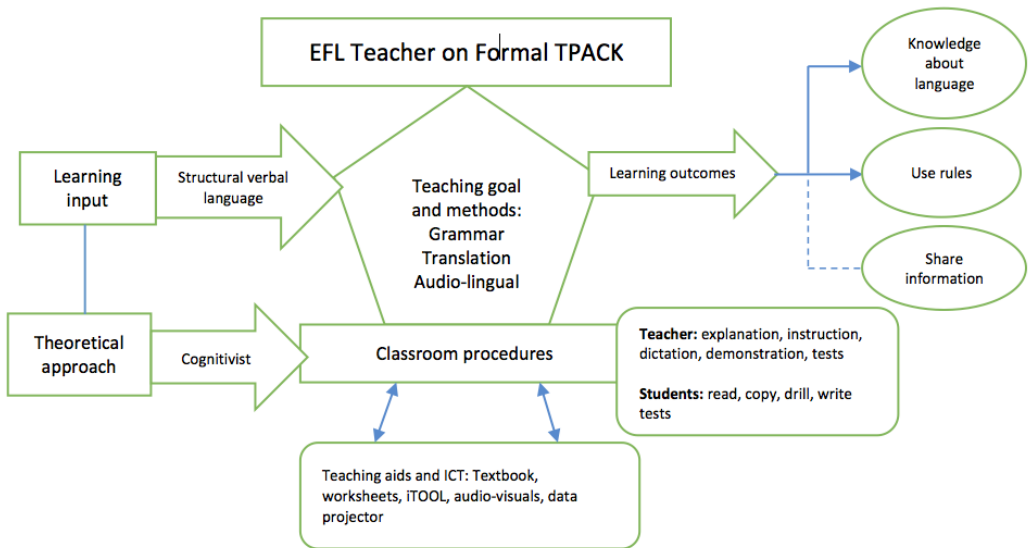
EFL Teacher on Formal TPACK

Knowledge about language

Learning input

Structural verbal language

Teaching goal and methods: Grammar Translation Audio-lingual

Learning outcomes

Use rules

Share information

Theoretical approach

Cognitivist

Classroom procedures

**Teacher:** explanation, instruction, dictation, demonstration, tests

**Students:** read, copy, drill, write tests

Teaching aids and ICT: Textbook, worksheets, iTOOL, audio-visuals, data projector